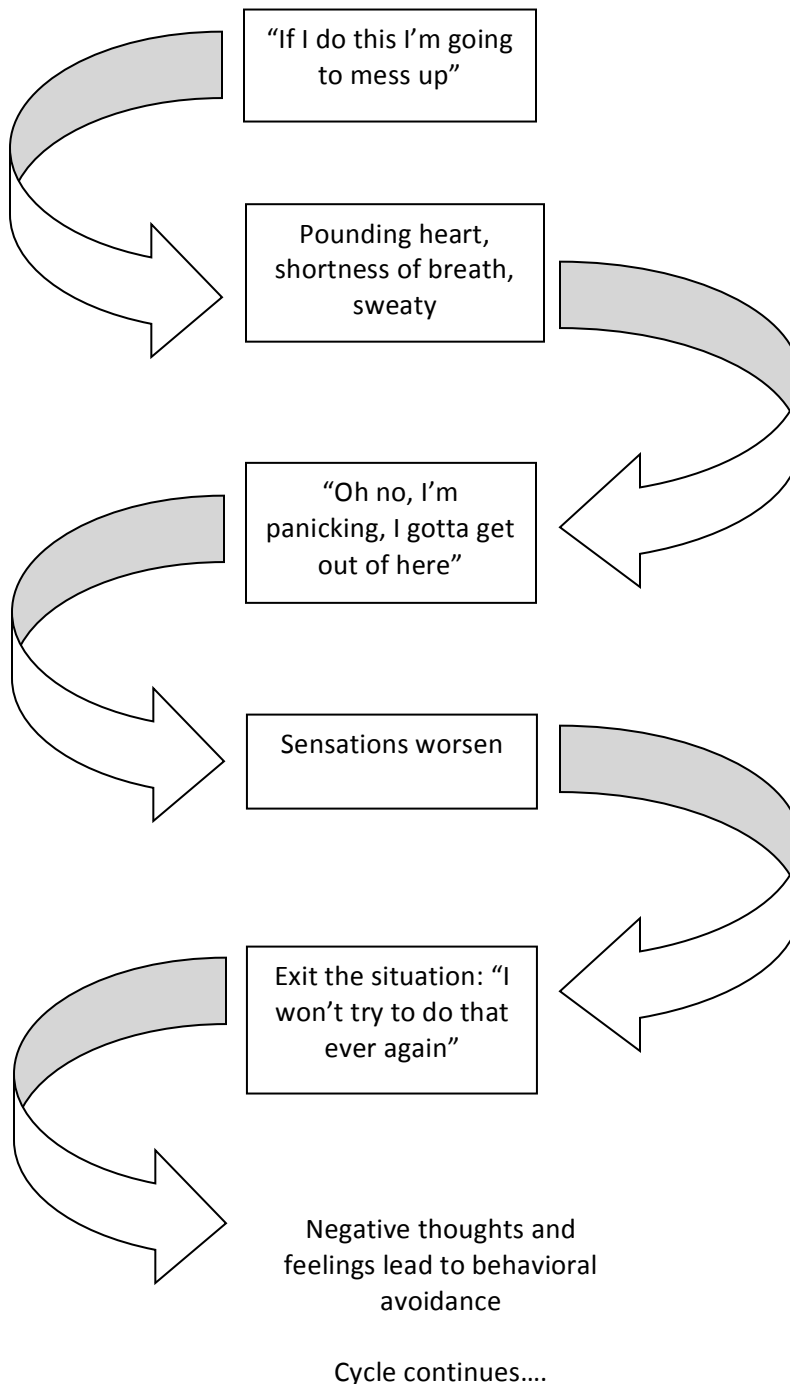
“If I do this I’m going to mess up”

Pounding heart, shortness of breath, sweaty

“Oh no, I’m panicking, I gotta get out of here”

Sensations worsen

Exit the situation: “I won’t try to do that ever again”

Negative thoughts and feelings lead to behavioral avoidance

Cycle continues….